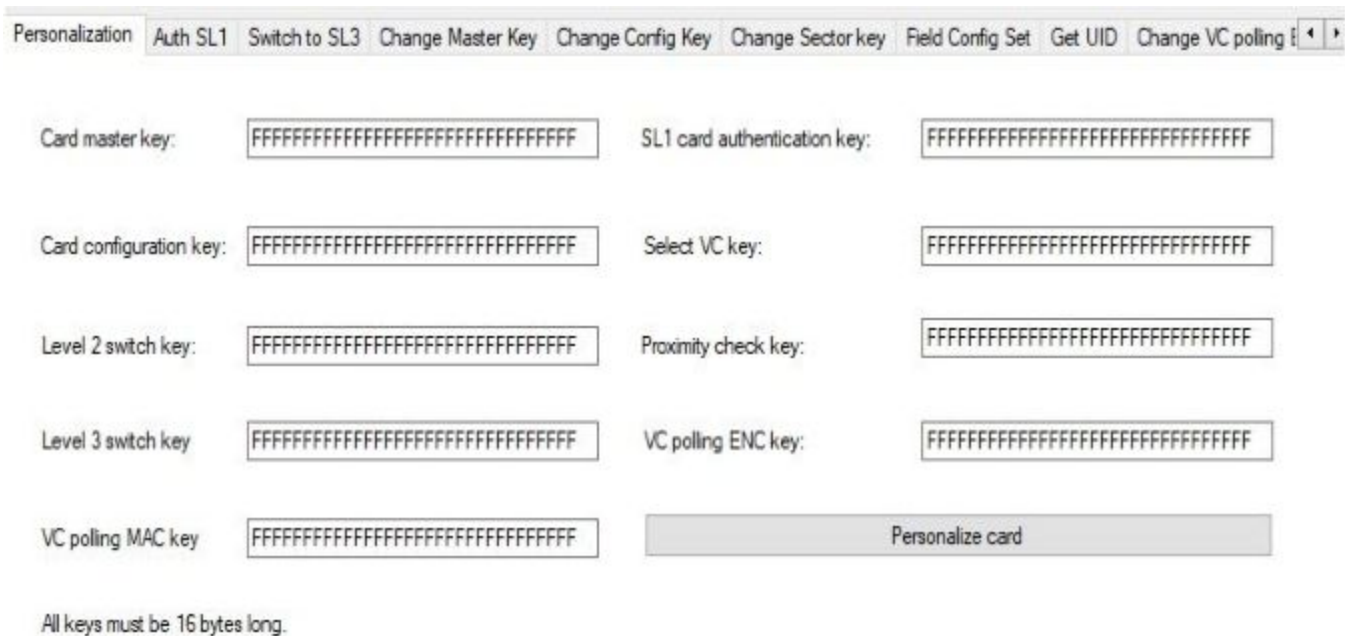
Personalization | Auth SL1 | Switch to SL3 | Change Master Key | Change Config Key | Change Sector key | Field Config Set | Get UID | Change VC polling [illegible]

Card master key: FFFFFFFFFFFFFFFFFFFFFFFFFFFFFFFF

SL1 card authentication key: FFFFFFFFFFFFFFFFFFFFFFFFFFFFFFFF

Card configuration key: FFFFFFFFFFFFFFFFFFFFFFFFFFFFFFFF

Select VC key: FFFFFFFFFFFFFFFFFFFFFFFFFFFFFFFF

Level 2 switch key: FFFFFFFFFFFFFFFFFFFFFFFFFFFFFFFF

Proximity check key: FFFFFFFFFFFFFFFFFFFFFFFFFFFFFFFF

Level 3 switch key FFFFFFFFFFFFFFFFFFFFFFFFFFFFFFFF

VC polling ENC key: FFFFFFFFFFFFFFFFFFFFFFFFFFFFFFFF

VC polling MAC key FFFFFFFFFFFFFFFFFFFFFFFFFFFFFFFF

Personalize card

All keys must be 16 bytes long.